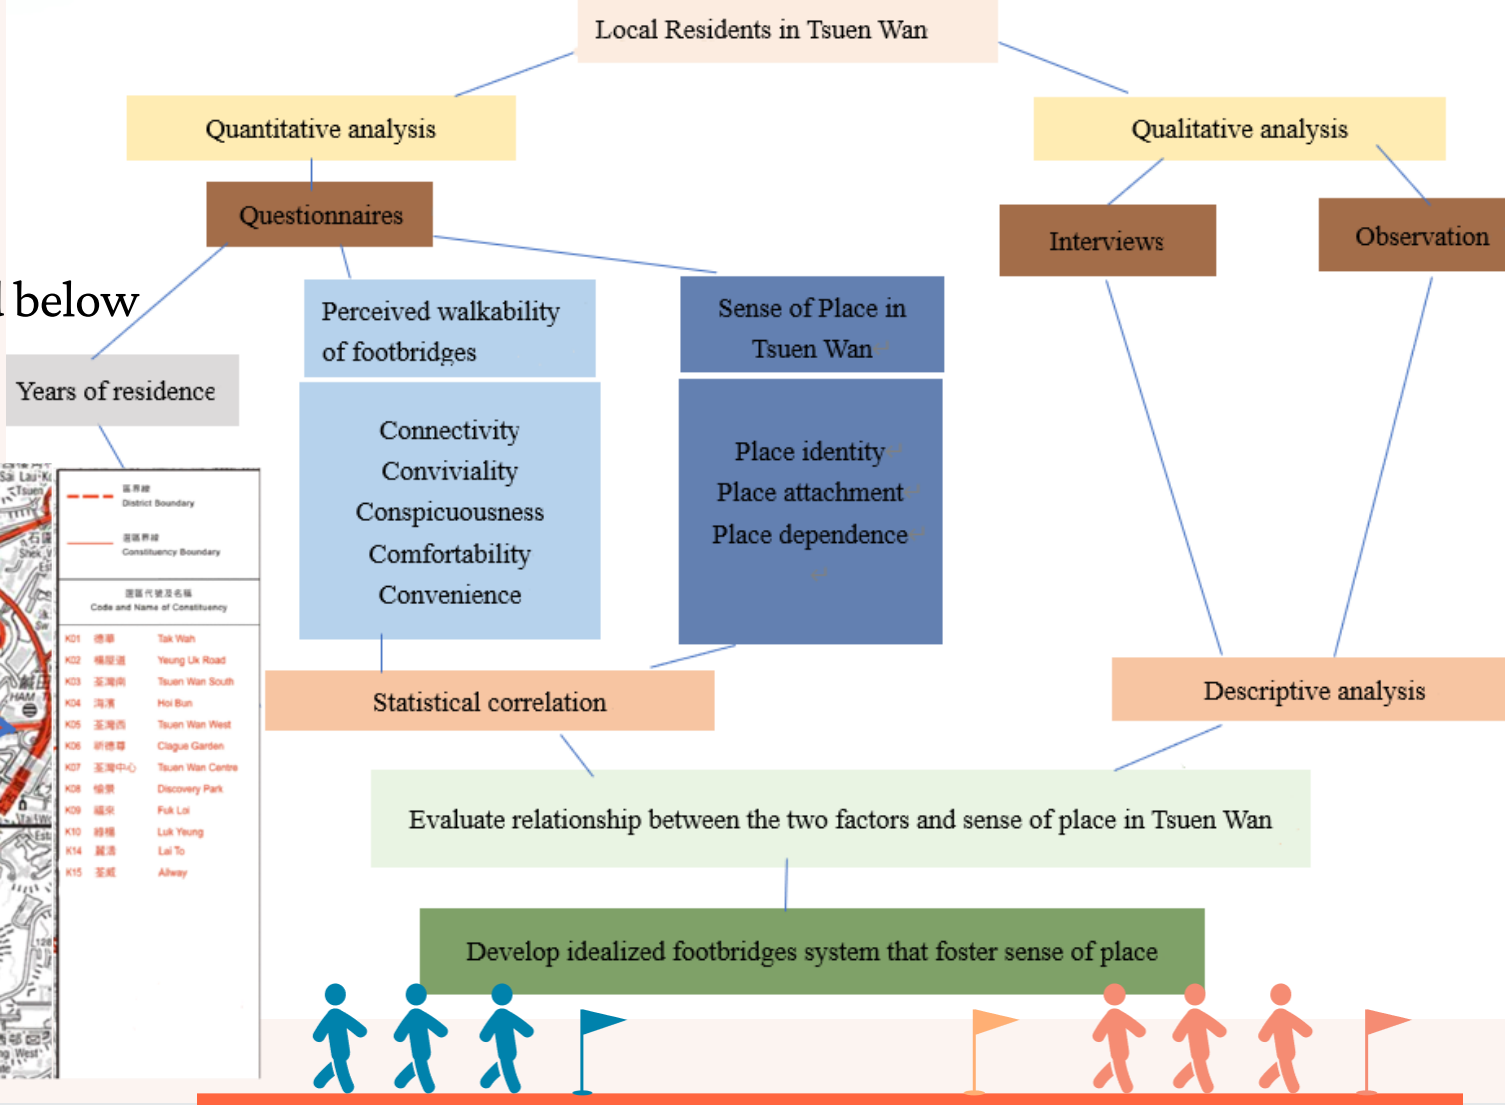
Local Residents in Tsuen Wan

Quantitative analysis

Qualitative analysis

Questionnaires

Interviews

Observation

l below

Perceived walkability of footbridges

Sense of Place in Tsuen Wan

Years of residence

Connectivity
Conviviality
Conspicuousness
Comfortability
Convenience

Place identity
Place attachment
Place dependence

區界線
District Boundary

選區界線
Constituency Boundary

選區代號及名稱
Code and Name of Constituency

| | | |
|---|---|---|
| K01 | 德華 | Tak Wah |
| K02 | 楊屋道 | Yeung Uk Road |
| K03 | 荃灣南 | Tsuen Wan South |
| K04 | 海濱 | Hoi Bun |
| K05 | 荃灣西 | Tsuen Wan West |
| K06 | 祈德尊 | Clague Garden |
| K07 | 荃灣中心 | Tsuen Wan Centre |
| K08 | 愉景 | Discovery Park |
| K09 | 福來 | Fuk Loi |
| K10 | 綠楊 | Luk Yeung |
| K14 | 麗濤 | Lai To |
| K15 | 荃威 | Allway |

Statistical correlation

Descriptive analysis

Evaluate relationship between the two factors and sense of place in Tsuen Wan

Develop idealized footbridges system that foster sense of place